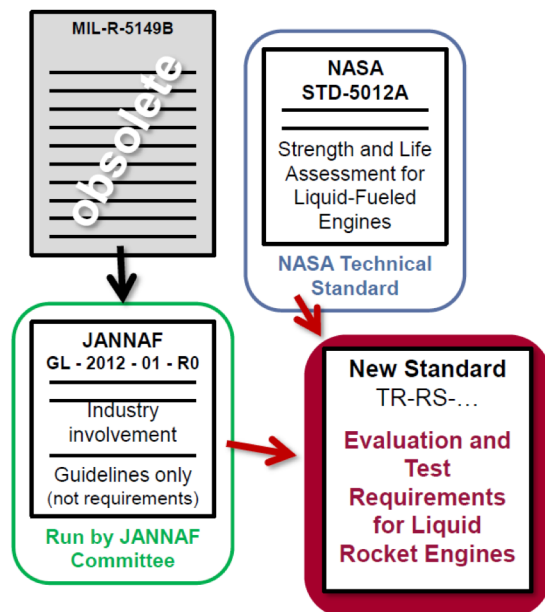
MIL-R-5149B

obsolete

NASA
STD-5012A

Strength and Life Assessment for Liquid-Fueled Engines

NASA Technical Standard

JANNAF
GL - 2012 - 01 - R0

Industry involvement

Guidelines only
(not requirements)

Run by JANNAF Committee

New Standard
TR-RS-…

Evaluation and Test Requirements for Liquid Rocket Engines